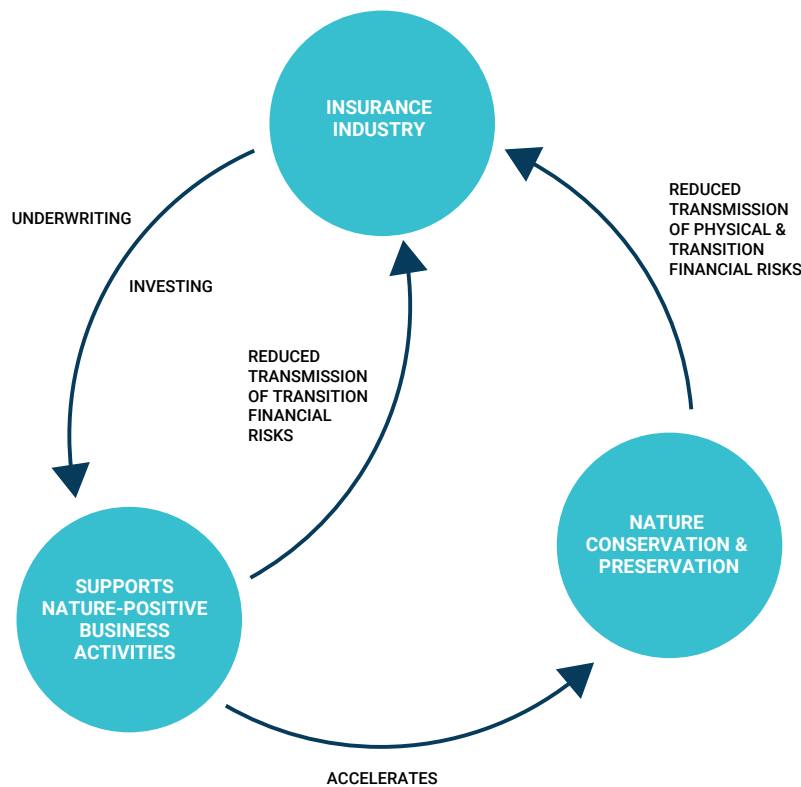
INSURANCE INDUSTRY

REDUCED TRANSMISSION OF PHYSICAL & TRANSITION FINANCIAL RISKS

UNDERWRITING

INVESTING

REDUCED TRANSMISSION OF TRANSITION FINANCIAL RISKS

NATURE CONSERVATION & PRESERVATION

SUPPORTS NATURE-POSITIVE BUSINESS ACTIVITIES

ACCELERATES